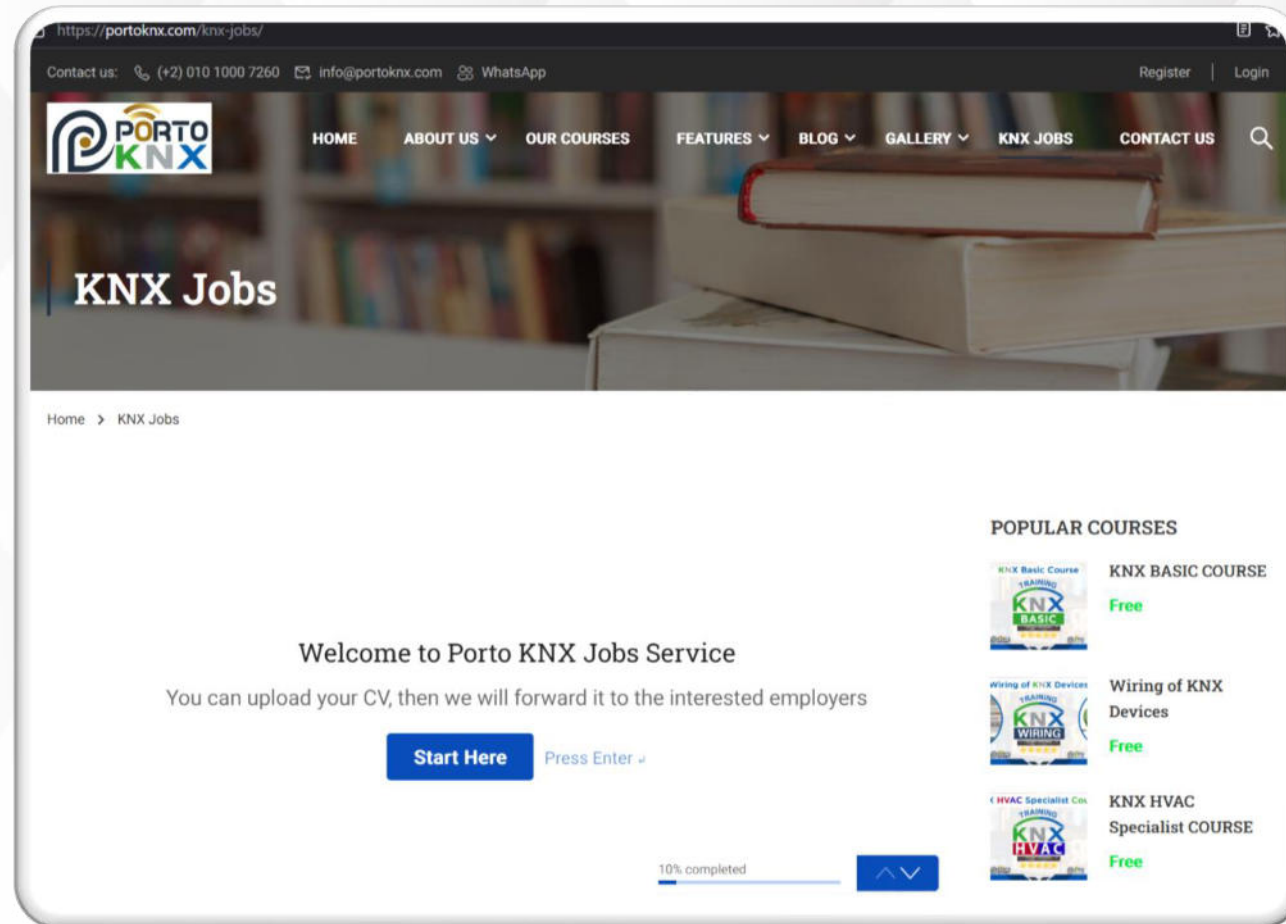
https://portoknx.com/knx-jobs/

Contact us: (+2) 010 1000 7260 info@portoknx.com WhatsApp

Register | Login

PORTO KNX

HOME ABOUT US OUR COURSES FEATURES BLOG GALLERY KNX JOBS CONTACT US

KNX Jobs

Home > KNX Jobs

Welcome to Porto KNX Jobs Service

You can upload your CV, then we will forward it to the interested employers

Start Here Press Enter ↵

10% completed

POPULAR COURSES

KNX Basic Course TRAINING KNX BASIC

KNX BASIC COURSE

Free

Wiring of KNX Devices TRAINING KNX WIRING

Wiring of KNX Devices

Free

HVAC Specialist Co TRAINING KNX HVAC

KNX HVAC Specialist COURSE

Free